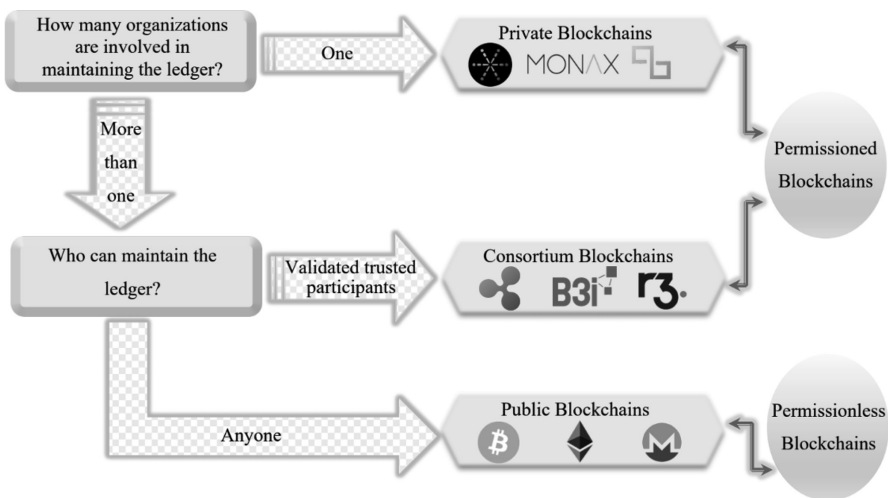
How many organizations are involved in maintaining the ledger?

One

Private Blockchains

MONAX

More than one

Permissioned Blockchains

Who can maintain the ledger?

Validated trusted participants

Consortium Blockchains

B3i

r3.

Public Blockchains

Anyone

Permissionless Blockchains